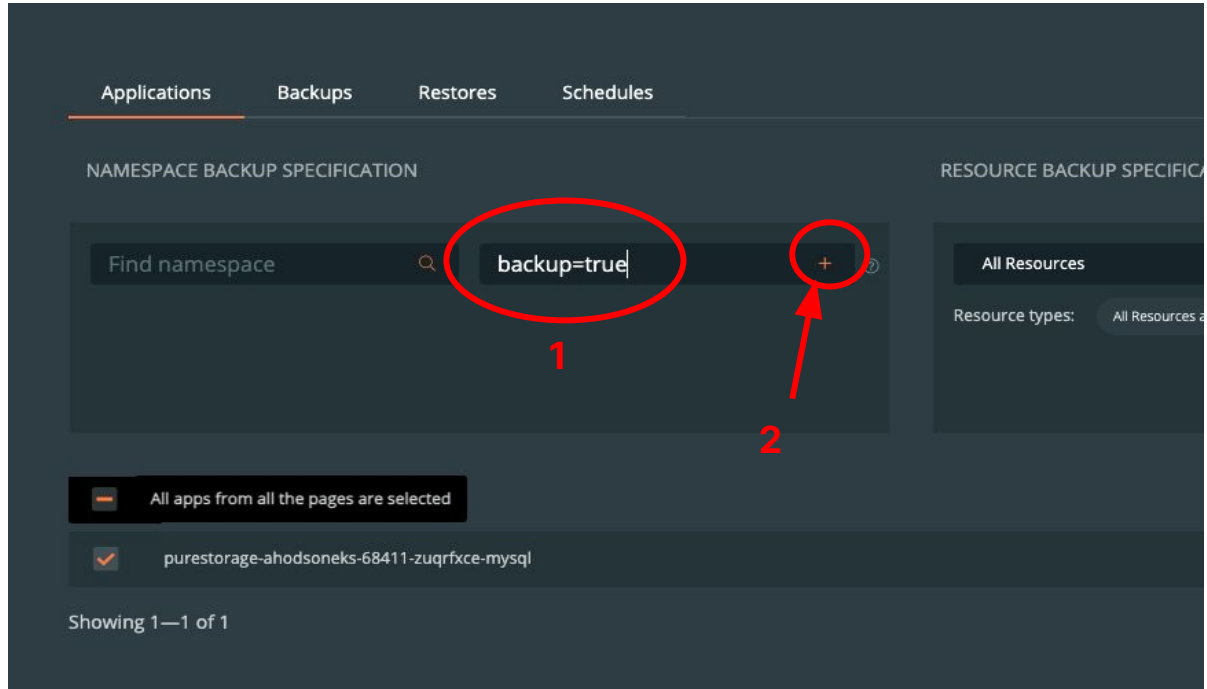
Applications Backups Restores Schedules

NAMESPACE BACKUP SPECIFICATION

RESOURCE BACKUP SPECIFICA

Find namespace

backup=true

+

All Resources

Resource types: All Resources a

1

2

All apps from all the pages are selected

purestorage-ahodsoneks-68411-zuqrfxce-mysql

Showing 1—1 of 1